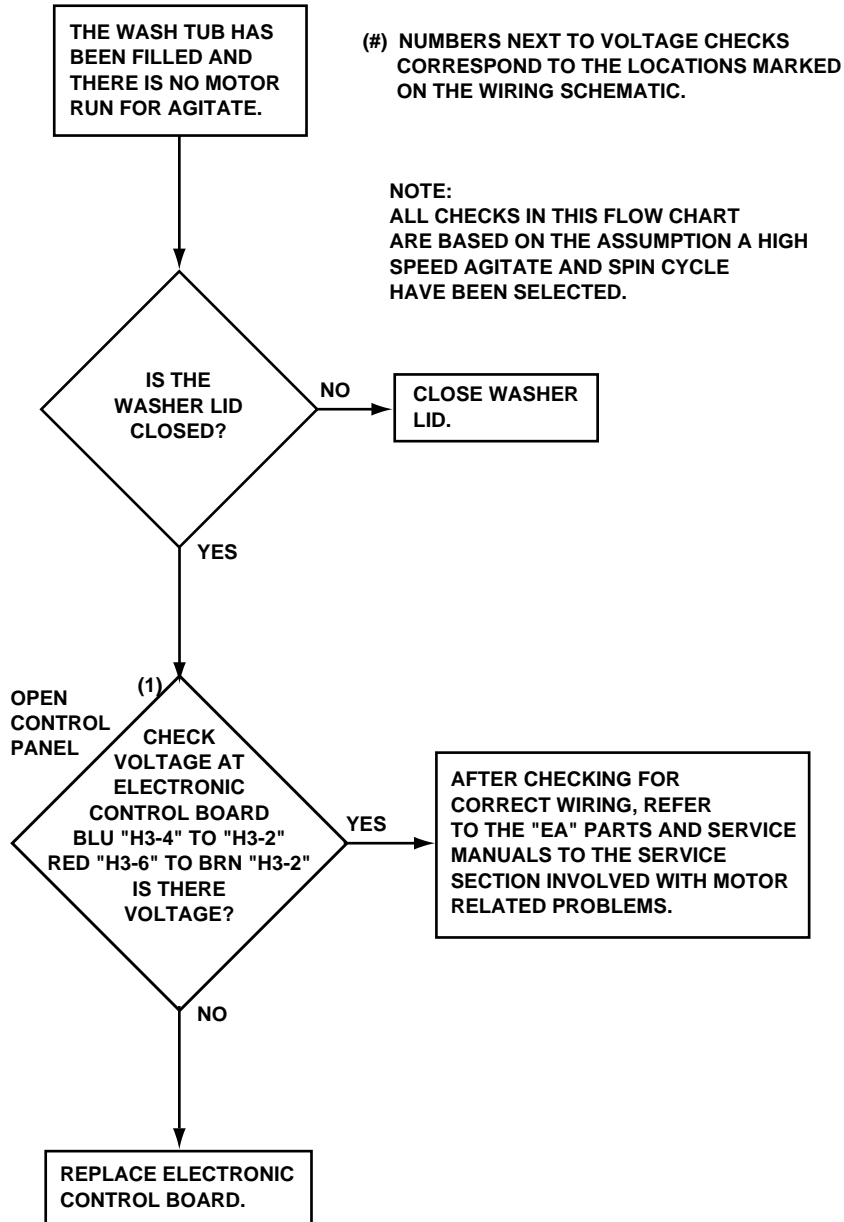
THE WASH TUB HAS BEEN FILLED AND THERE IS NO MOTOR RUN FOR AGITATE.

(#) NUMBERS NEXT TO VOLTAGE CHECKS CORRESPOND TO THE LOCATIONS MARKED ON THE WIRING SCHEMATIC.

NOTE:
ALL CHECKS IN THIS FLOW CHART ARE BASED ON THE ASSUMPTION A HIGH SPEED AGITATE AND SPIN CYCLE HAVE BEEN SELECTED.

IS THE WASHER LID CLOSED?

NO

CLOSE WASHER LID.

YES

OPEN CONTROL PANEL

(1)

CHECK VOLTAGE AT ELECTRONIC CONTROL BOARD BLU "H3-4" TO "H3-2" RED "H3-6" TO BRN "H3-2" IS THERE VOLTAGE?

YES

AFTER CHECKING FOR CORRECT WIRING, REFER TO THE "EA" PARTS AND SERVICE MANUALS TO THE SERVICE SECTION INVOLVED WITH MOTOR RELATED PROBLEMS.

NO

REPLACE ELECTRONIC CONTROL BOARD.